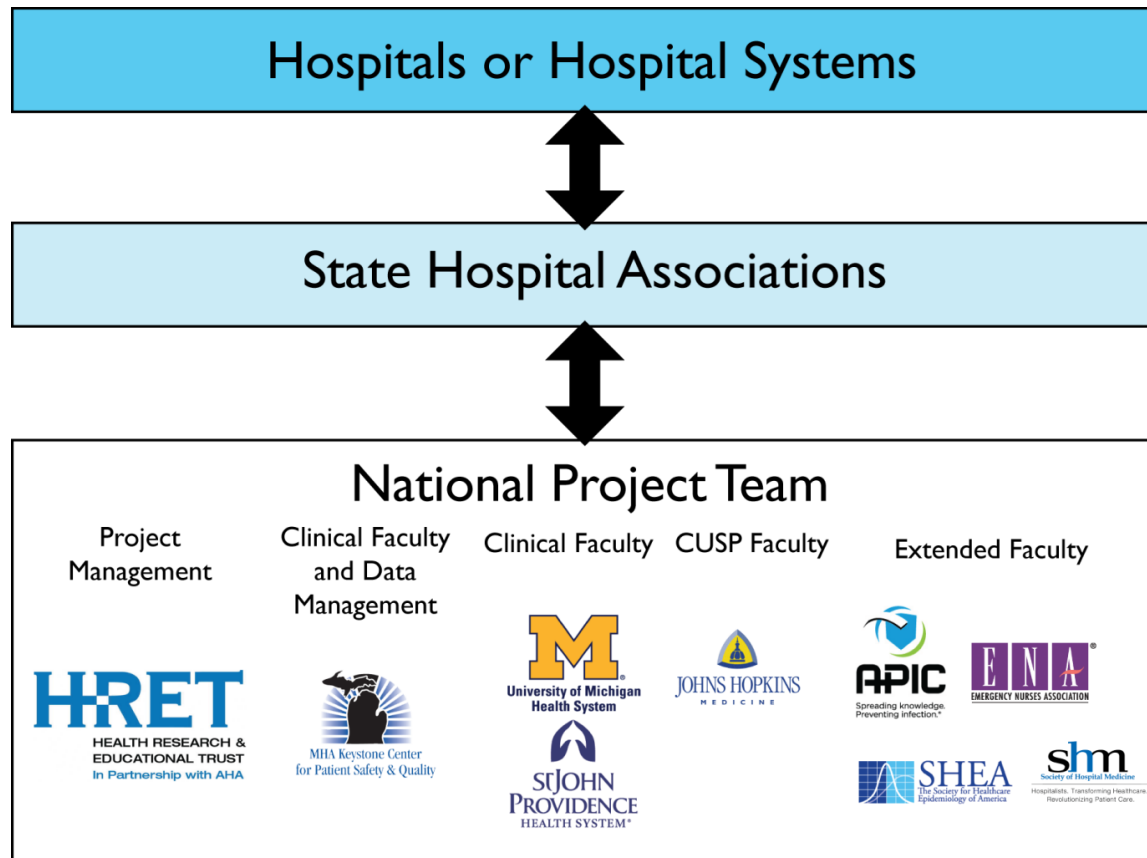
Hospitals or Hospital Systems

State Hospital Associations

National Project Team

Project Management

Clinical Faculty and Data Management

Clinical Faculty

CUSP Faculty

Extended Faculty

HRET
HEALTH RESEARCH & EDUCATIONAL TRUST
In Partnership with AHA

MHA Keystone Center for Patient Safety & Quality

M
University of Michigan Health System

St JOHN PROVIDENCE HEALTH SYSTEM

JOHNS HOPKINS MEDICINE

APIC
Spreading knowledge. Preventing infection.

ENA
EMERGENCY NURSES ASSOCIATION

SHEA
The Society for Healthcare Epidemiology of America

shm
Society of Hospital Medicine
Hospitalists. Transforming Healthcare. Revolutionizing Patient Care.